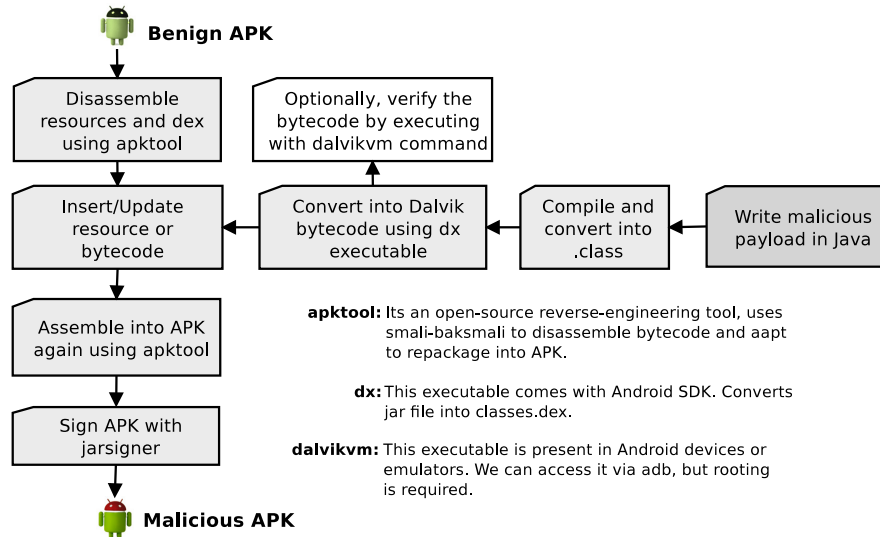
Benign APK

Disassemble resources and dex using apktool

Optionally, verify the bytecode by executing with dalvikvm command

Insert/Update resource or bytecode

Convert into Dalvik bytecode using dx executable

Compile and convert into .class

Write malicious payload in Java

Assemble into APK again using apktool

Sign APK with jarsigner

Malicious APK

**apktool:** Its an open-source reverse-engineering tool, uses smali-baksmali to disassemble bytecode and aapt to repackage into APK.

**dx:** This executable comes with Android SDK. Converts jar file into classes.dex.

**dalvikvm:** This executable is present in Android devices or emulators. We can access it via adb, but rooting is required.